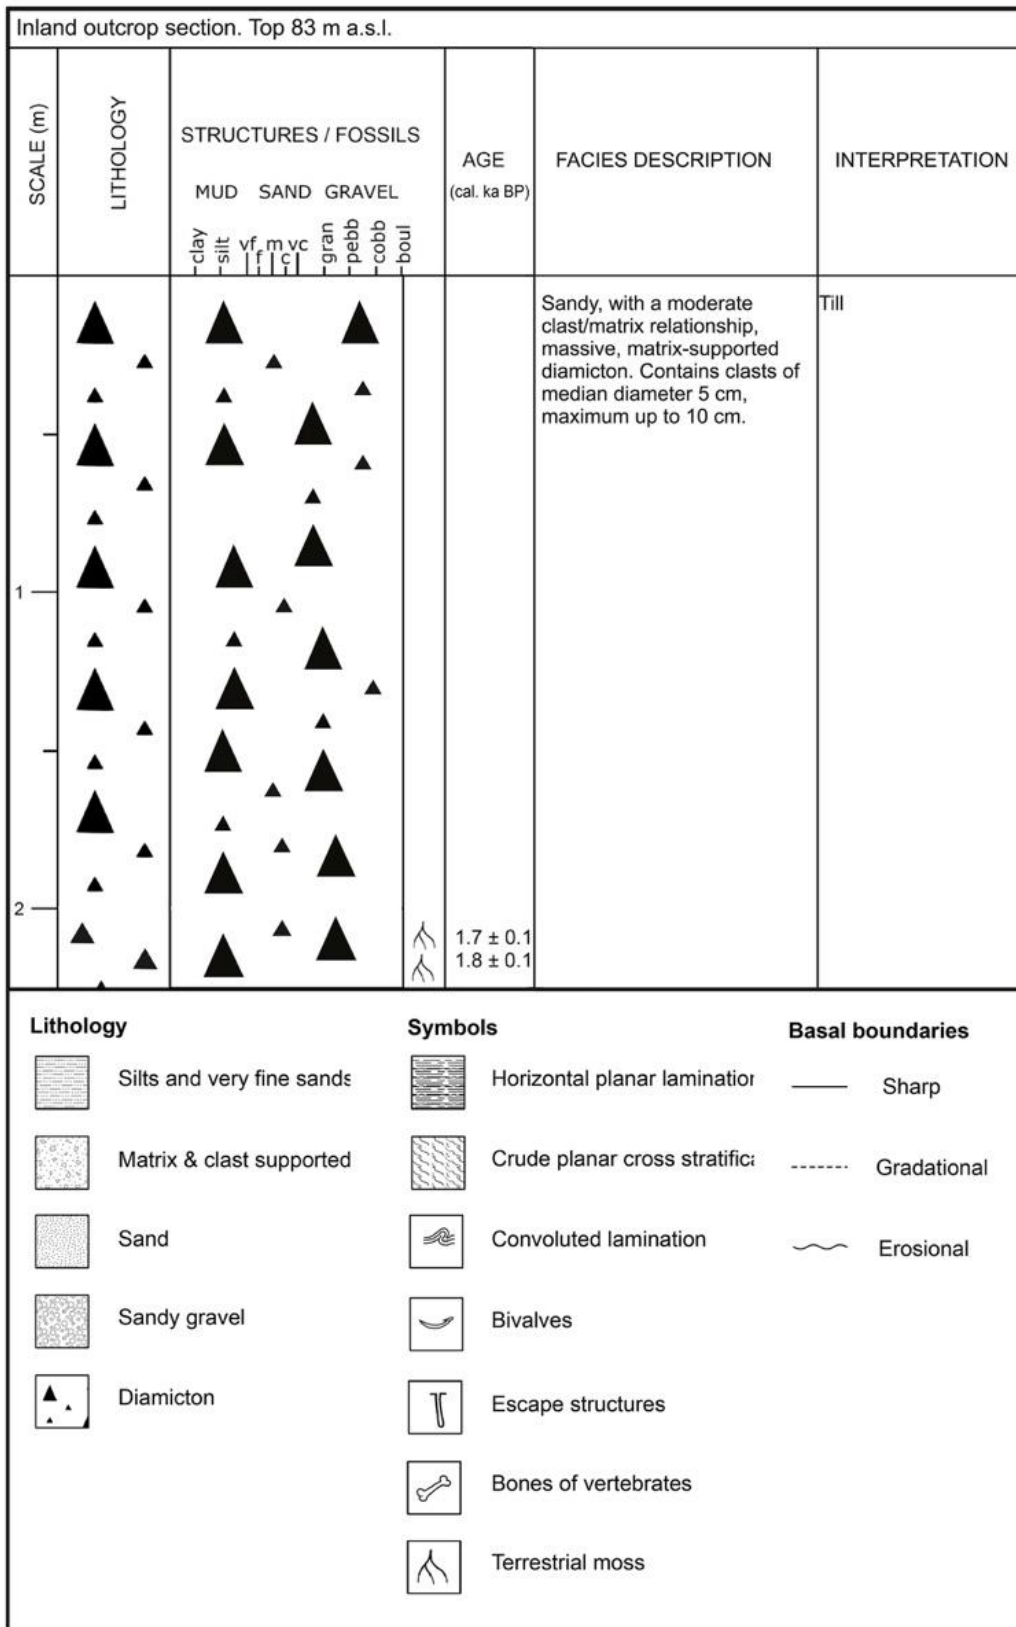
Inland outcrop section. Top 83 m a.s.l.

| SCALE (m) | LITHOLOGY | STRUCTURES / FOSSILS MUD SAND GRAVEL clay silt vf f m c vc gran pebb cobb boul | AGE (cal. ka BP) | FACIES DESCRIPTION | INTERPRETATION |
|---|---|---|---|---|---|
| 1 2 | | | 1.7 ± 0.1 1.8 ± 0.1 | Sandy, with a moderate clast/matrix relationship, massive, matrix-supported diamicton. Contains clasts of median diameter 5 cm, maximum up to 10 cm. | Till |

Lithology
Silts and very fine sands
Matrix & clast supported
Sand
Sandy gravel
Diamicton

Symbols
Horizontal planar laminatior
Crude planar cross stratifica
Convoluted lamination
Bivalves
Escape structures
Bones of vertebrates
Terrestrial moss

Basal boundaries
Sharp
Gradational
Erosional